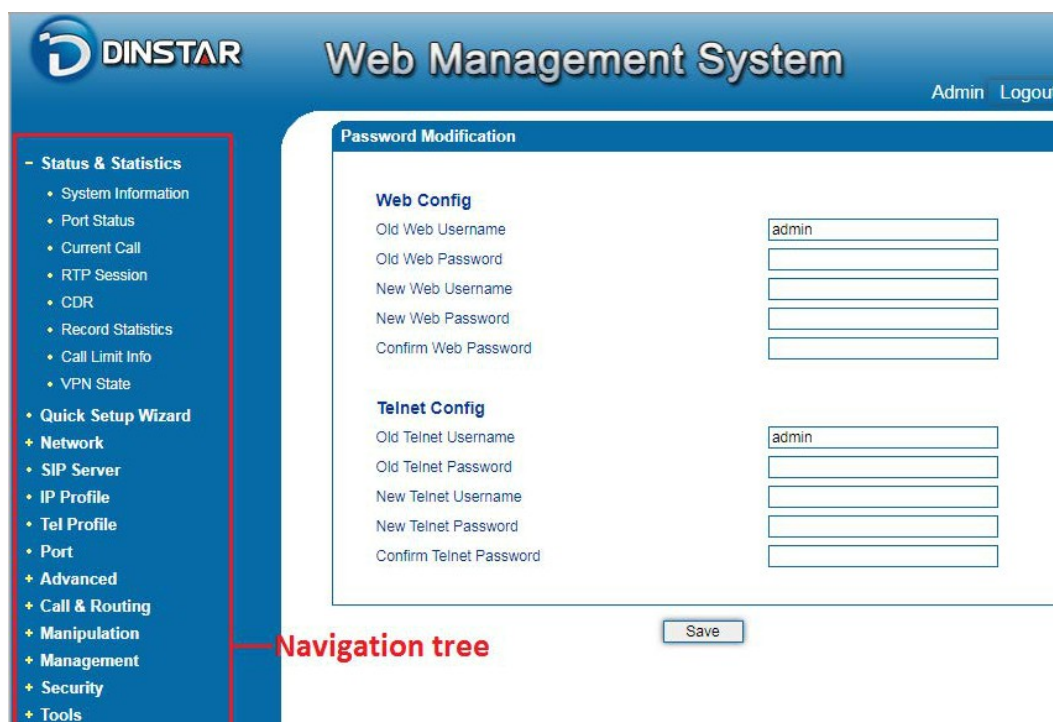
DINSTAR

Web Management System

Admin Logout

- Status & Statistics
• System Information
• Port Status
• Current Call
• RTP Session
• CDR
• Record Statistics
• Call Limit Info
• VPN State
• Quick Setup Wizard
+ Network
• SIP Server
• IP Profile
• Tel Profile
• Port
+ Advanced
+ Call & Routing
+ Manipulation
+ Management
+ Security
+ Tools

Navigation tree

Password Modification

Web Config

| | |
|---|---|
| Old Web Username | admin |
| Old Web Password | |
| New Web Username | |
| New Web Password | |
| Confirm Web Password | |

Telnet Config

| | |
|---|---|
| Old Telnet Username | admin |
| Old Telnet Password | |
| New Telnet Username | |
| New Telnet Password | |
| Confirm Telnet Password | |

Save